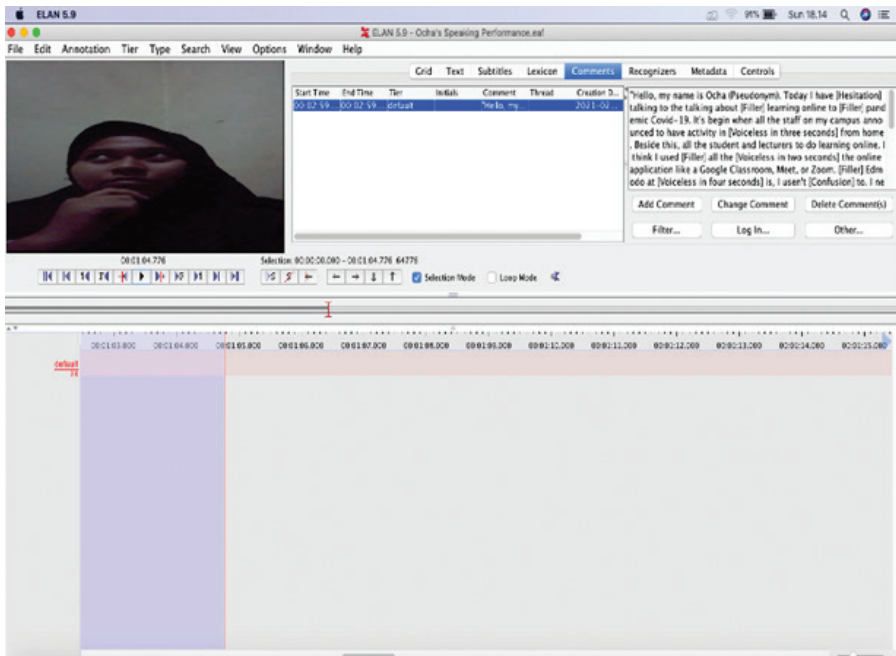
ELAN 5.9

91% Sun 18.14

ELAN 5.9 - Ocha's Speaking Performance.eaf

File Edit Annotation Tier Type Search View Options Window Help

Grid Text Subtitles Lexicon Comments Recognizers Metadata Controls

| Start Time | End Time | Tier | Initials | Comment | Thread | Creation D... |
|---|---|---|---|---|---|---|
| 00:02:59... | 00:02:59... | default | | "Hello, my... | | 2021-02... |

"Hello, my name is Ocha (Pseudonym). Today I have [Hesitation] talking to the talking about [Filler] learning online to [Filler] pandemic Covid-19. It's begin when all the staff on my campus announced to have activity in [Voiceless in three seconds] from home. Beside this, all the student and lecturers to do learning online. I think I used [Filler] all the [Voiceless in two seconds] the online application like a Google Classroom, Meet, or Zoom. [Filler] Edmodo at [Voiceless in four seconds] is, I user't [Confusion] to. I ne

Add Comment Change Comment Delete Comment(s)

Filter... Log In... Other...

00:01:04.776

Selection: 00:00:00.000 - 00:01:04.776 64776

Selection Mode Loop Mode

00:01:03.800 00:01:04.800 00:01:05.800 00:01:06.000 00:01:07.000 00:01:08.000 00:01:09.000 00:01:10.000 00:01:11.000 00:01:12.000 00:01:13.000 00:01:14.000 00:01:15.000

default
[1]